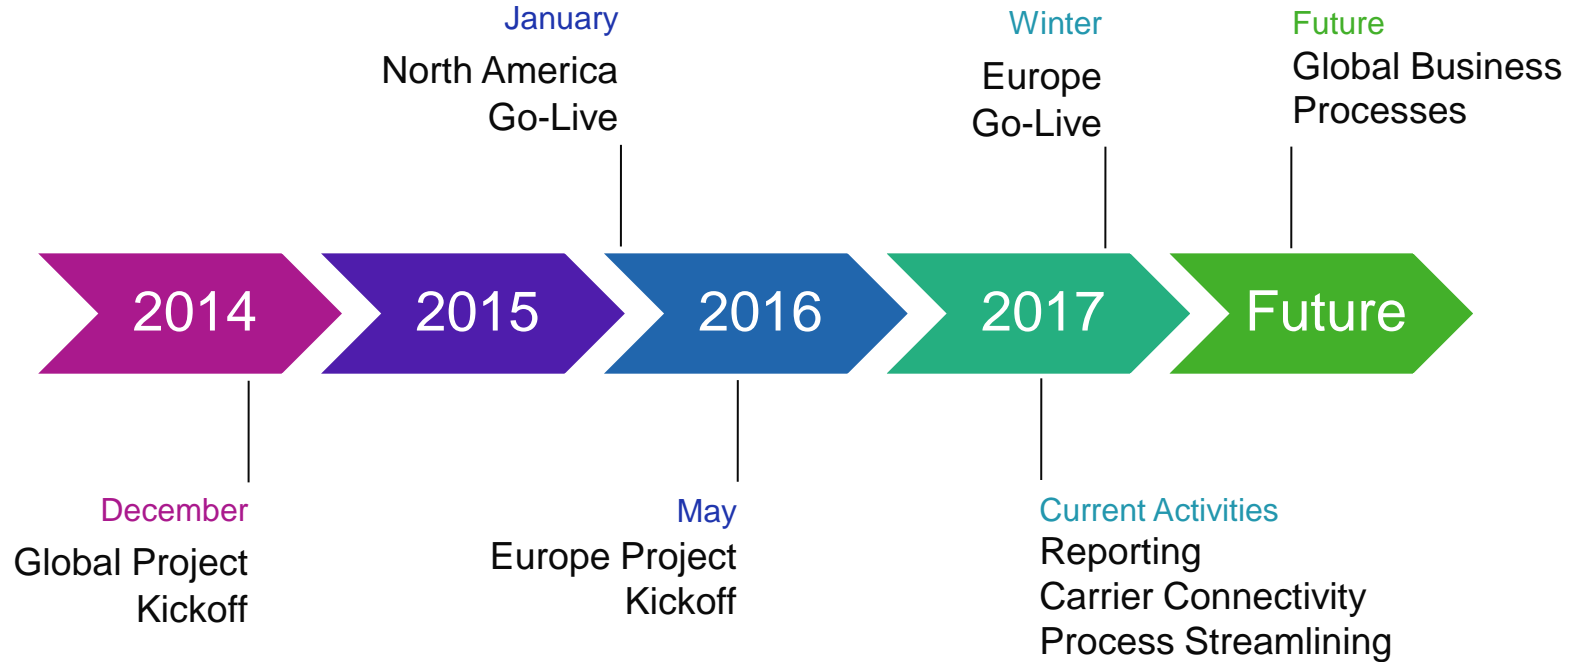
January
North America
Go-Live

Winter
Europe
Go-Live

Future
Global Business
Processes

2014

2015

2016

2017

Future

December
Global Project
Kickoff

May
Europe Project
Kickoff

Current Activities
Reporting
Carrier Connectivity
Process Streamlining